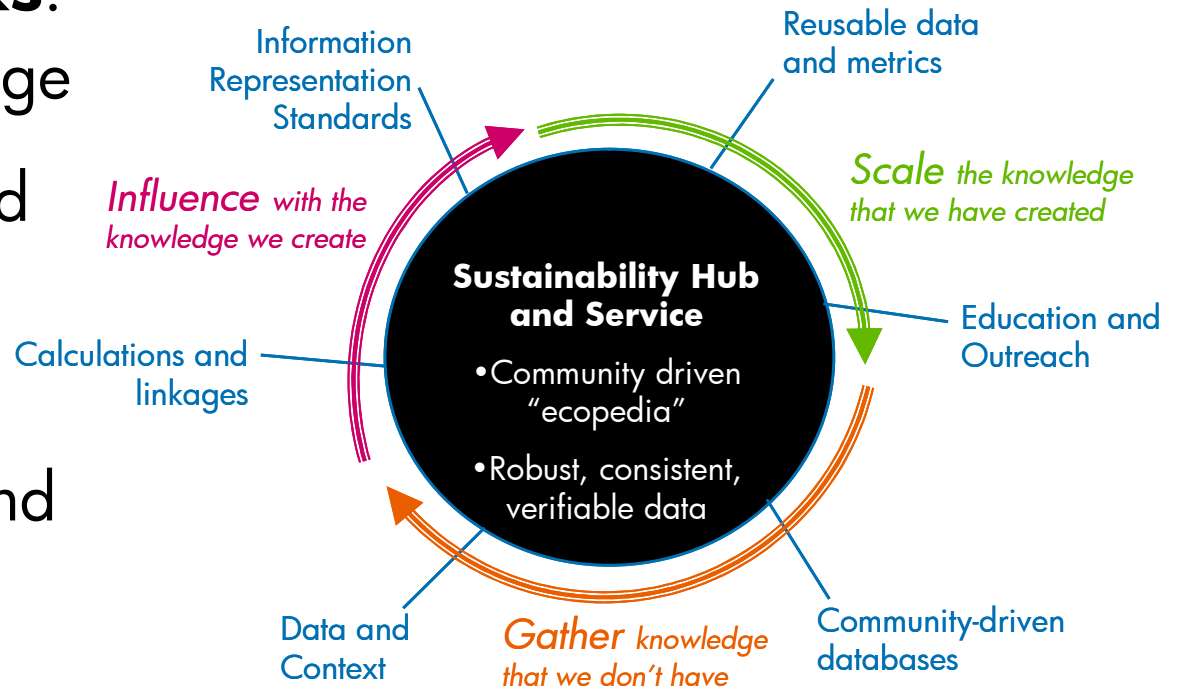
ks:
ge
d
nd

Information Representation Standards

Reusable data and metrics

Influence with the knowledge we create

Scale the knowledge that we have created

Sustainability Hub and Service

•Community driven “ecopedia”

•Robust, consistent, verifiable data

Calculations and linkages

Education and Outreach

Data and Context

Gather knowledge that we don’t have

Community-driven databases